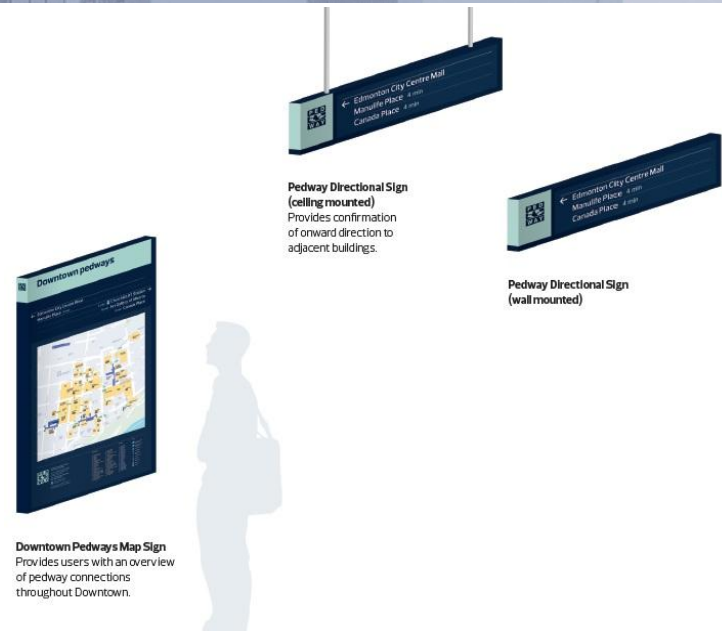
← Edmonton City Centre Mall
Manulife Place 4 min
Canada Place 4 min

Pedway Directional Sign (ceiling mounted)
Provides confirmation of onward direction to adjacent buildings.

← Edmonton City Centre Mall
Manulife Place 4 min
Canada Place 4 min

Pedway Directional Sign (wall mounted)

Downtown pedways

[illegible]

Downtown Pedways Map Sign
Provides users with an overview of pedway connections throughout Downtown.